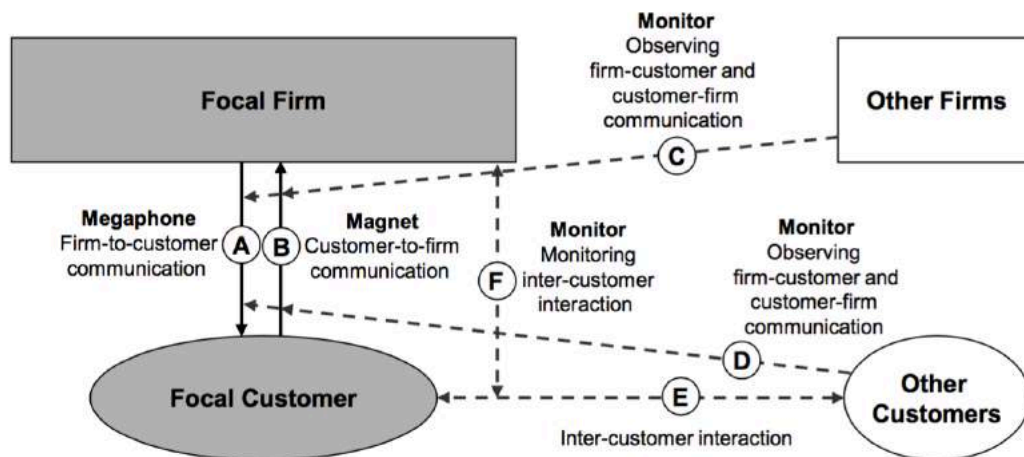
Focal Firm

Monitor
Observing firm-customer and customer-firm communication

Other Firms

C

Megaphone
Firm-to-customer communication

A

B

Magnet
Customer-to-firm communication

F

Monitor
Monitoring inter-customer interaction

Monitor
Observing firm-customer and customer-firm communication

D

Focal Customer

E

Other Customers

Inter-customer interaction